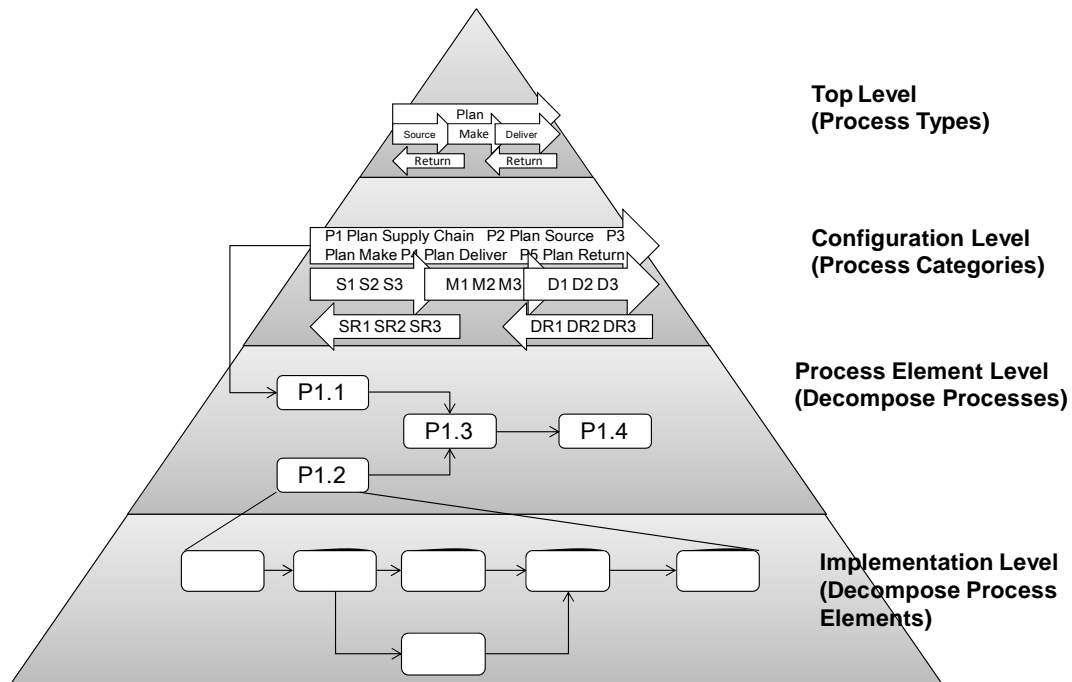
Plan

Source

Make

Deliver

Return

Return

Top Level
(Process Types)

P1 Plan Supply Chain P2 Plan Source P3 Plan Make P4 Plan Deliver P5 Plan Return

S1 S2 S3

M1 M2 M3

D1 D2 D3

SR1 SR2 SR3

DR1 DR2 DR3

Configuration Level
(Process Categories)

P1.1

P1.3

P1.4

P1.2

Process Element Level
(Decompose Processes)

Implementation Level
(Decompose Process Elements)